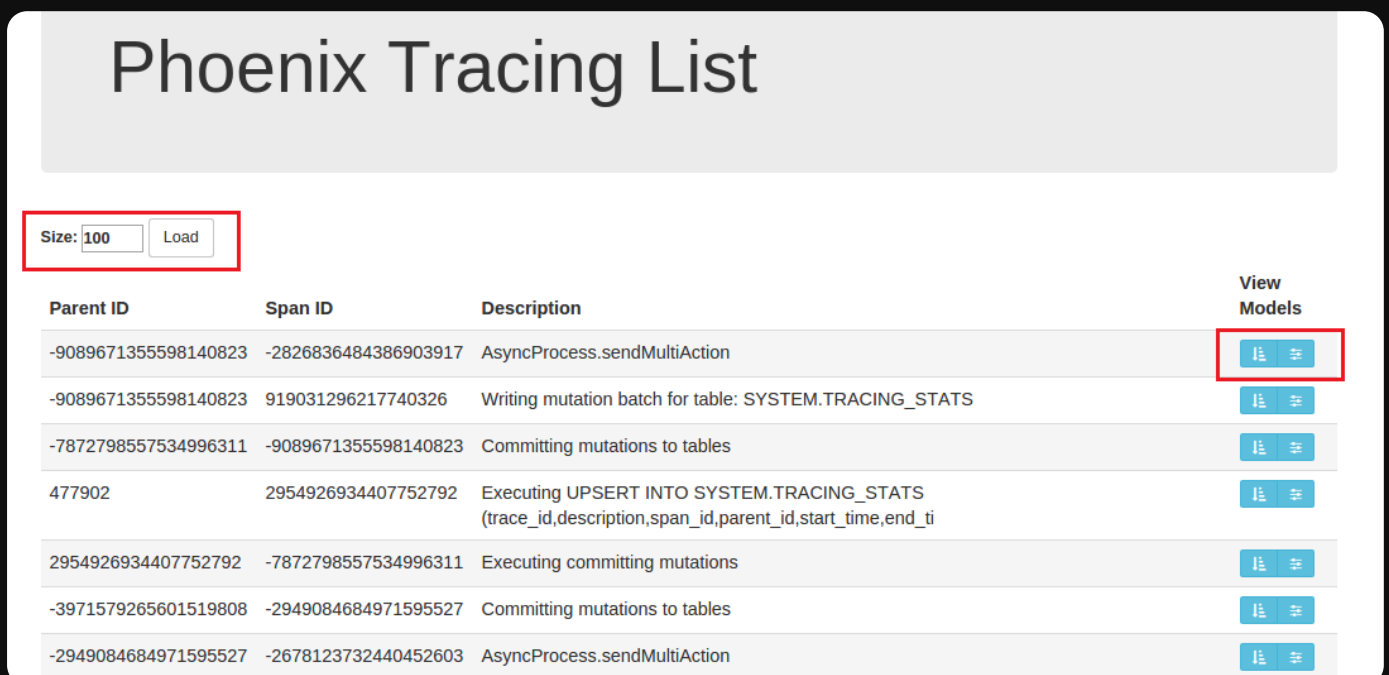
Phoenix Tracing List

Size: 100 Load

| Parent ID | Span ID | Description | View Models |
|---|---|---|---|
| -9089671355598140823 | -2826836484386903917 | AsyncProcess.sendMultiAction | |
| -9089671355598140823 | 919031296217740326 | Writing mutation batch for table: SYSTEM.TRACING_STATS | |
| -7872798557534996311 | -9089671355598140823 | Committing mutations to tables | |
| 477902 | 2954926934407752792 | Executing UPSERT INTO SYSTEM.TRACING_STATS (trace_id,description,span_id,parent_id,start_time,end_ti | |
| 2954926934407752792 | -7872798557534996311 | Executing committing mutations | |
| -3971579265601519808 | -2949084684971595527 | Committing mutations to tables | |
| -2949084684971595527 | -2678123732440452603 | AsyncProcess.sendMultiAction | |